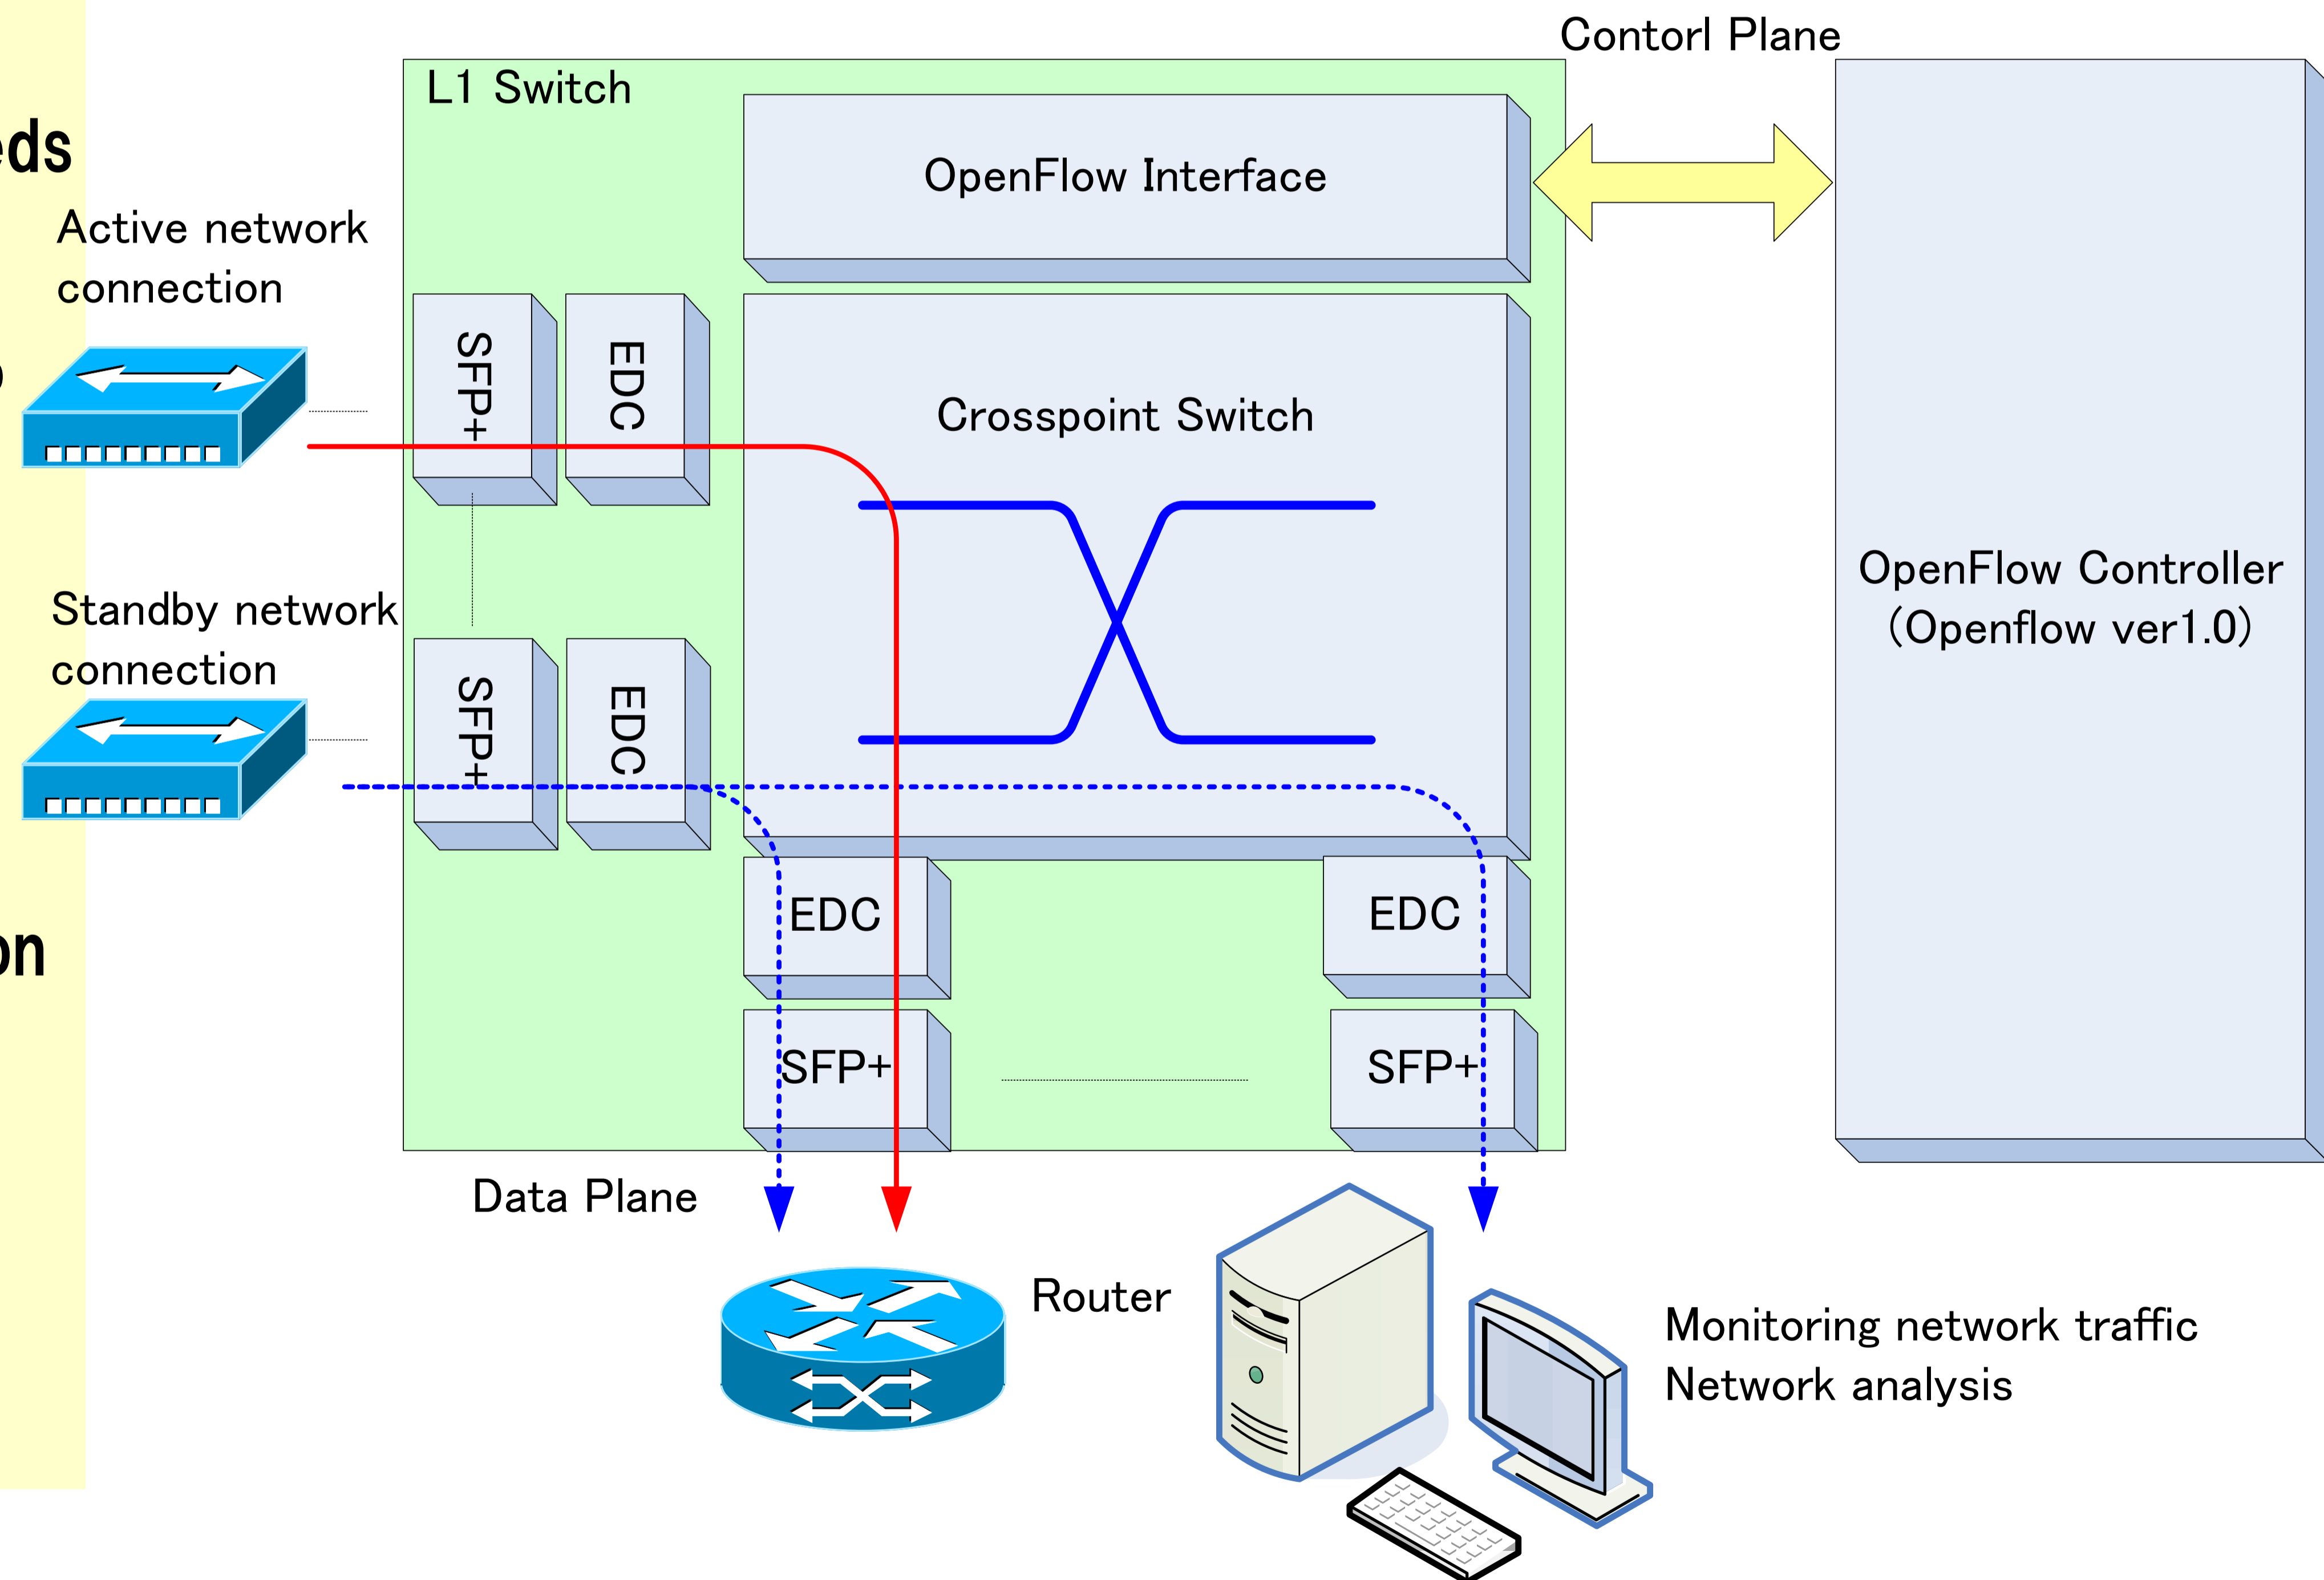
eds

on

Contorl Plane

L1 Switch

OpenFlow Interface

Active network connection

SFP+

EDC

Crosspoint Switch

Standby network connection

SFP+

EDC

OpenFlow Controller (Openflow ver1.0)

EDC

EDC

SFP+

SFP+

Data Plane

Router

Monitoring network traffic
Network analysis